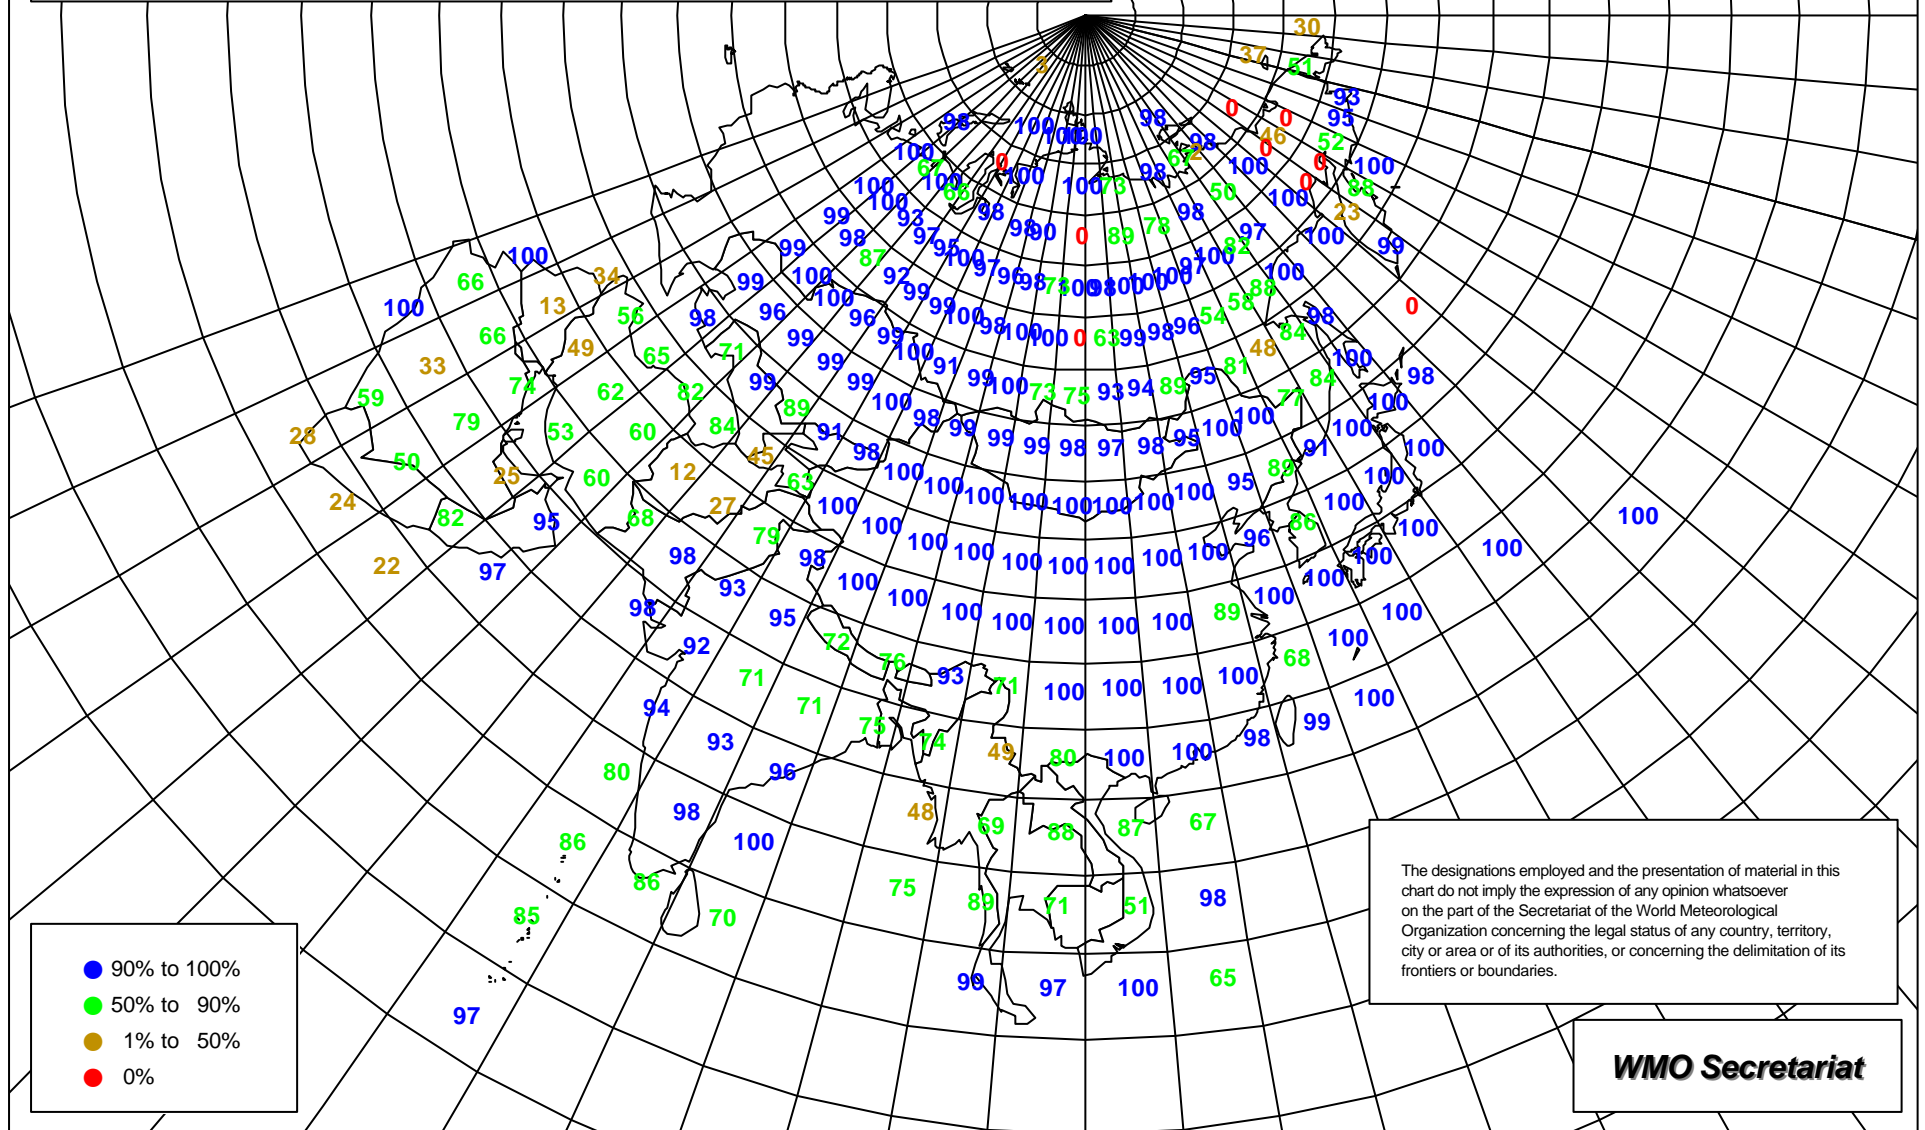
30
37
51
3
93
95
0
0
46
52
98
100
100
98
98
0
100
67
62
0
100
67
100
0
100
100
73
98
50
100
88
100
66
100
98
98
100
0
89
78
98
97
82
100
23
99
93
97
95
100
97
96
98
73
100
98
100
100
97
100
88
58
99
98
87
92
99
99
100
98
100
100
0
63
99
98
96
54
84
48
100
34
13
56
98
96
100
96
99
100
100
91
99
100
73
75
93
94
89
95
81
84
77
98
100
66
66
100
49
65
71
99
99
99
89
100
98
99
99
99
98
97
98
95
100
100
91
100
100
33
59
74
62
82
84
91
98
100
100
100
100
100
100
100
100
95
89
100
100
28
79
53
60
45
63
100
100
100
100
100
100
96
86
100
100
100
50
25
60
12
27
79
98
100
100
100
100
100
100
100
100
24
82
95
68
98
93
98
100
100
100
100
100
100
89
100
100
22
97
98
92
95
72
76
93
71
100
100
100
100
68
100
71
71
75
74
49
80
100
100
98
99
100
94
93
96
80
98
48
69
88
87
67
86
100
86
75
89
71
51
98
85
70
99
97
100
65
97

90% to 100%
50% to 90%
1% to 50%
0%

The designations employed and the presentation of material in this chart do not imply the expression of any opinion whatsoever on the part of the Secretariat of the World Meteorological Organization concerning the legal status of any country, territory, city or area or of its authorities, or concerning the delimitation of its frontiers or boundaries.

WMO Secretariat